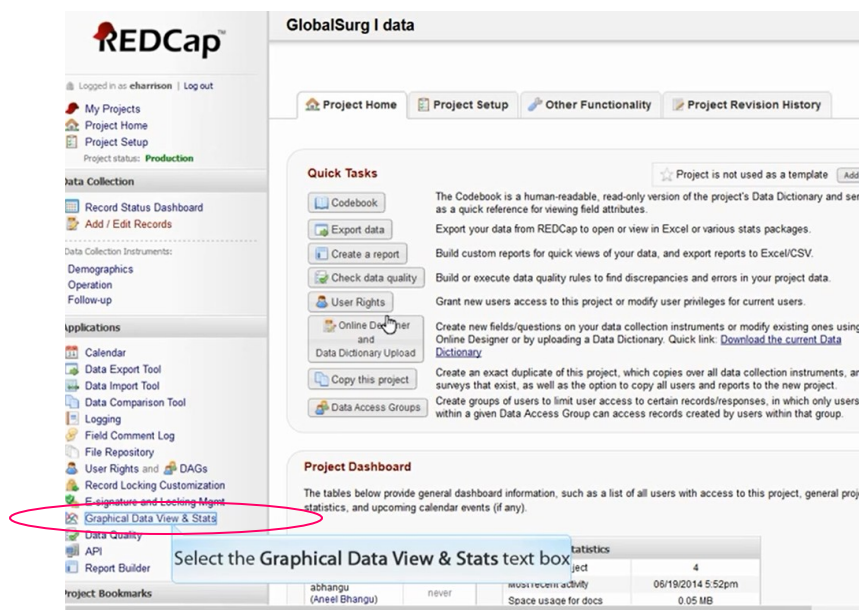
REDCap

Logged in as eharrison | Log out

My Projects
Project Home
Project Setup
Project status: Production

Data Collection

Record Status Dashboard
Add / Edit Records

Data Collection Instruments:
Demographics
Operation
Follow-up

Applications

Calendar
Data Export Tool
Data Import Tool
Data Comparison Tool
Logging
Field Comment Log
File Repository
User Rights and DAGs
Record Locking Customization
E-signature and Locking Mgmt
Graphical Data View & Stats
Data Quality
API
Report Builder

Project Bookmarks

GlobalSurg I data

Project Home | Project Setup | Other Functionality | Project Revision History

Quick Tasks

Project is not used as a template | Add

Codebook — The Codebook is a human-readable, read-only version of the project's Data Dictionary and ser as a quick reference for viewing field attributes.

Export data — Export your data from REDCap to open or view in Excel or various stats packages.

Create a report — Build custom reports for quick views of your data, and export reports to Excel/CSV.

Check data quality — Build or execute data quality rules to find discrepancies and errors in your project data.

User Rights — Grant new users access to this project or modify user privileges for current users.

Online Designer and Data Dictionary Upload — Create new fields/questions on your data collection instruments or modify existing ones using Online Designer or by uploading a Data Dictionary. Quick link: Download the current Data Dictionary

Copy this project — Create an exact duplicate of this project, which copies over all data collection instruments, an surveys that exist, as well as the option to copy all users and reports to the new project.

Data Access Groups — Create groups of users to limit user access to certain records/responses, in which only users within a given Data Access Group can access records created by users within that group.

Project Dashboard

The tables below provide general dashboard information, such as a list of all users with access to this project, general proj statistics, and upcoming calendar events (if any).

Select the Graphical Data View & Stats text box

statistics
abhangu (Aneel Bhangu) | never | oject | 4
Most recent activity | 06/19/2014 5:52pm
Space usage for docs | 0.05 MB